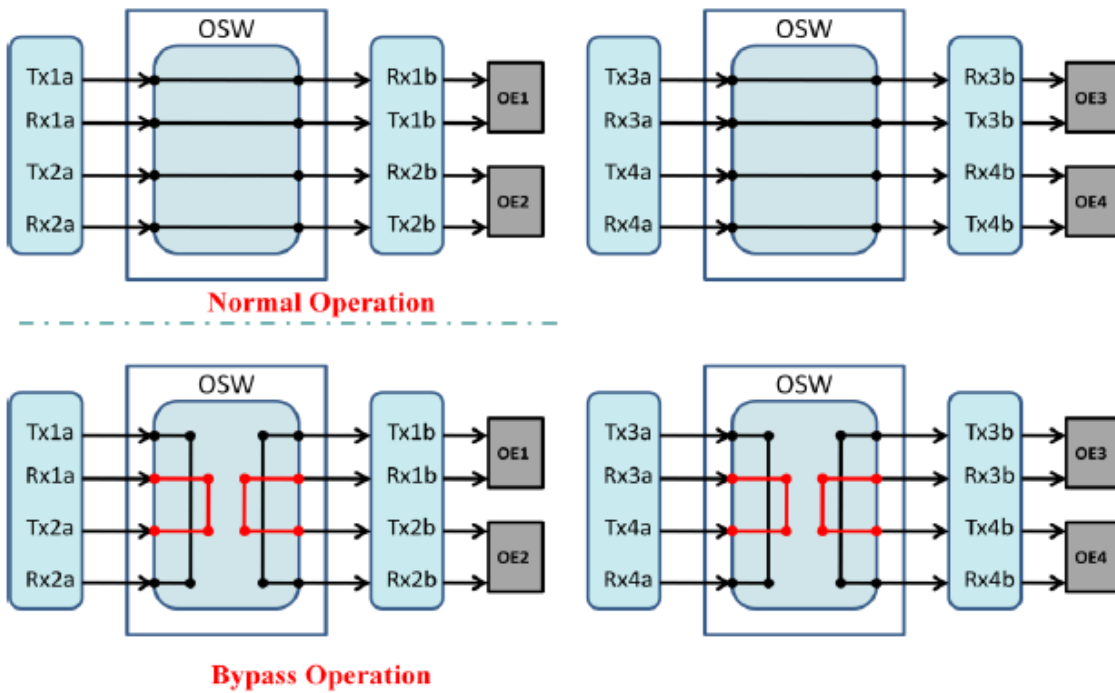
OSW

Tx1a
Rx1a
Tx2a
Rx2a

Rx1b
Tx1b
Rx2b
Tx2b

OE1
OE2

OSW

Tx3a
Rx3a
Tx4a
Rx4a

Rx3b
Tx3b
Rx4b
Tx4b

OE3
OE4

Normal Operation

OSW

Tx1a
Rx1a
Tx2a
Rx2a

Tx1b
Rx1b
Tx2b
Rx2b

OE1
OE2

OSW

Tx3a
Rx3a
Tx4a
Rx4a

Tx3b
Rx3b
Tx4b
Rx4b

OE3
OE4

Bypass Operation